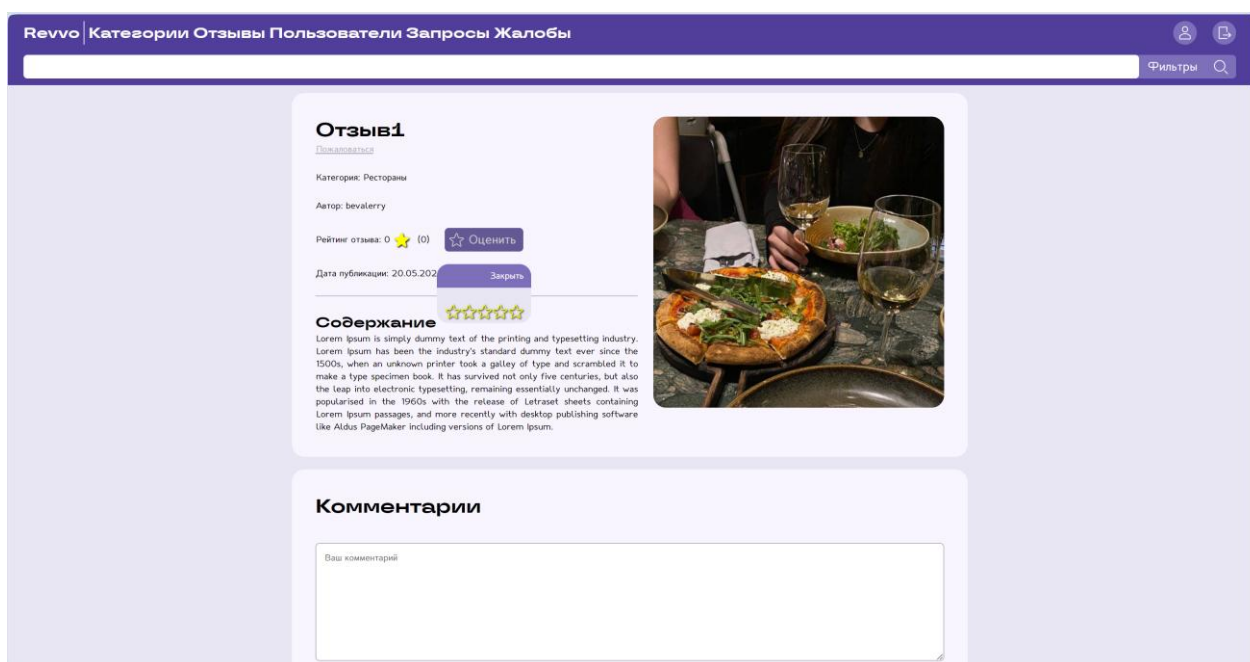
Revvo | Категории Отзывы Пользователи Запросы Жалобы

Фильтры

Отзыв1

Пожаловаться

Категория: Рестораны

Автор: bevalerry

Рейтинг отзыва: 0 (0)

Оценить

Дата публикации: 20.05.202

Закрыть

Содержание

Lorem Ipsum is simply dummy text of the printing and typesetting industry. Lorem Ipsum has been the industry's standard dummy text ever since the 1500s, when an unknown printer took a galley of type and scrambled it to make a type specimen book. It has survived not only five centuries, but also the leap into electronic typesetting, remaining essentially unchanged. It was popularised in the 1960s with the release of Letraset sheets containing Lorem Ipsum passages, and more recently with desktop publishing software like Aldus PageMaker including versions of Lorem Ipsum.

Комментарии

Ваш комментарий